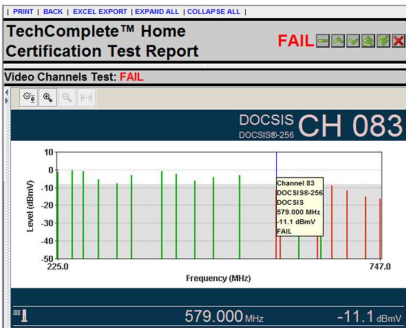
| PRINT | BACK | EXCEL EXPORT | EXPAND ALL | COLLAPSE ALL |

TechComplete™ Home Certification Test Report

FAIL

Video Channels Test: FAIL

DOCSIS
DOCSIS®-256
CH 083

10
0
-10
-20
-30
-40
-50
Level (dBmV)

Channel 83
DOCSIS®-256
DOCSIS
579.000 MHz
-11.1 dBmV
FAIL

225.0
Frequency (MHz)
747.0

579.000 MHz
-11.1 dBmV